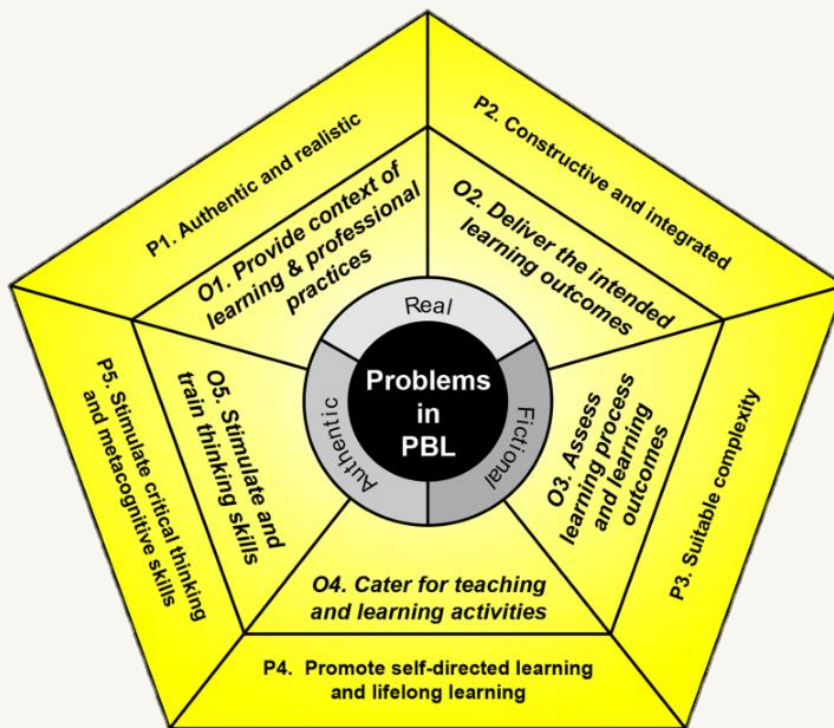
P1. Authentic and realistic

P2. Constructive and integrated

O1. Provide context of learning & professional practices

O2. Deliver the intended learning outcomes

Real

Problems in PBL

Authentic

Fictional

P5. Stimulate critical thinking and metacognitive skills

O5. Stimulate and train thinking skills

O3. Assess learning process and learning outcomes

P3. Suitable complexity

O4. Cater for teaching and learning activities

P4. Promote self-directed learning and lifelong learning